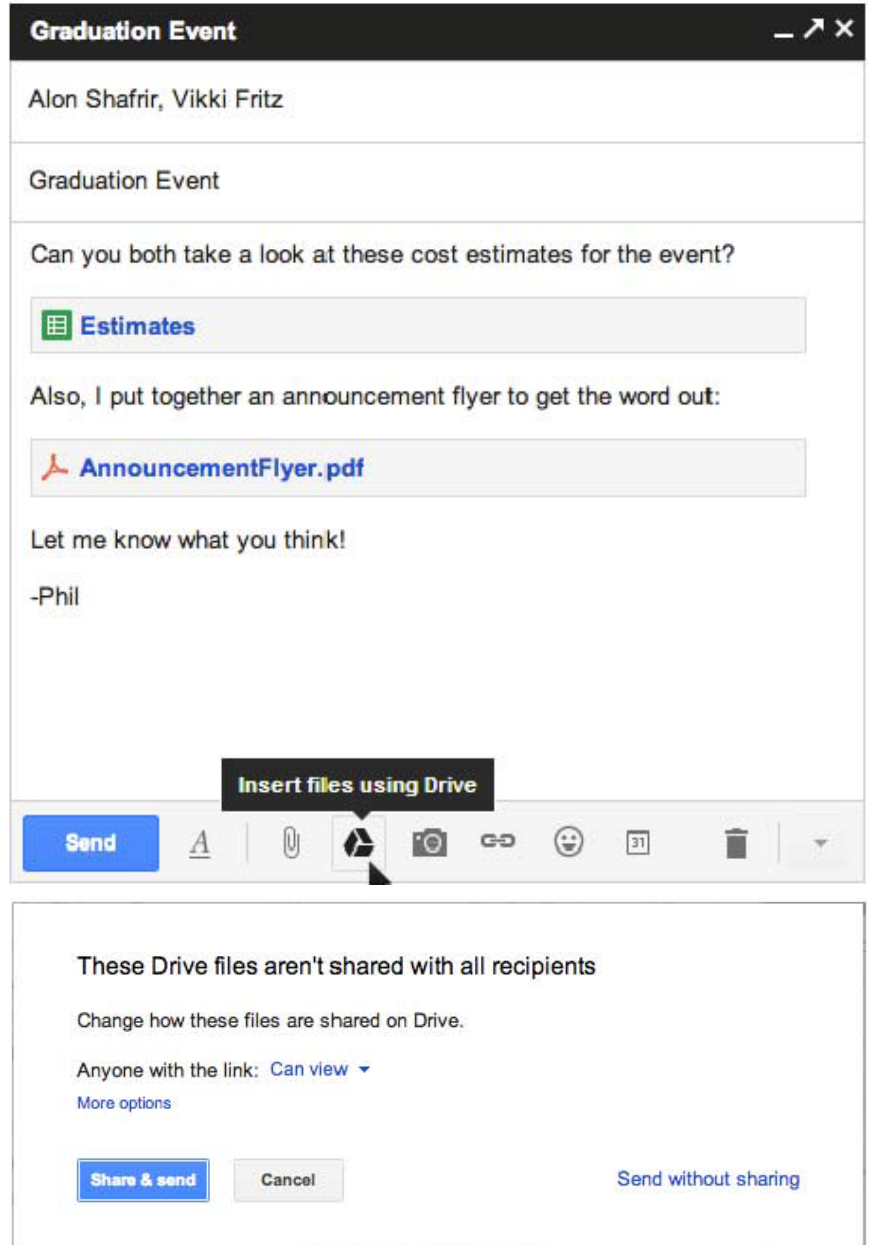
Graduation Event

Alon Shafrir, Vikki Fritz

Graduation Event

Can you both take a look at these cost estimates for the event?

Estimates

Also, I put together an announcement flyer to get the word out:

AnnouncementFlyer.pdf

Let me know what you think!

-Phil

Insert files using Drive

Send

31

These Drive files aren't shared with all recipients

Change how these files are shared on Drive.

Anyone with the link: Can view

More options

Share & send

Cancel

Send without sharing